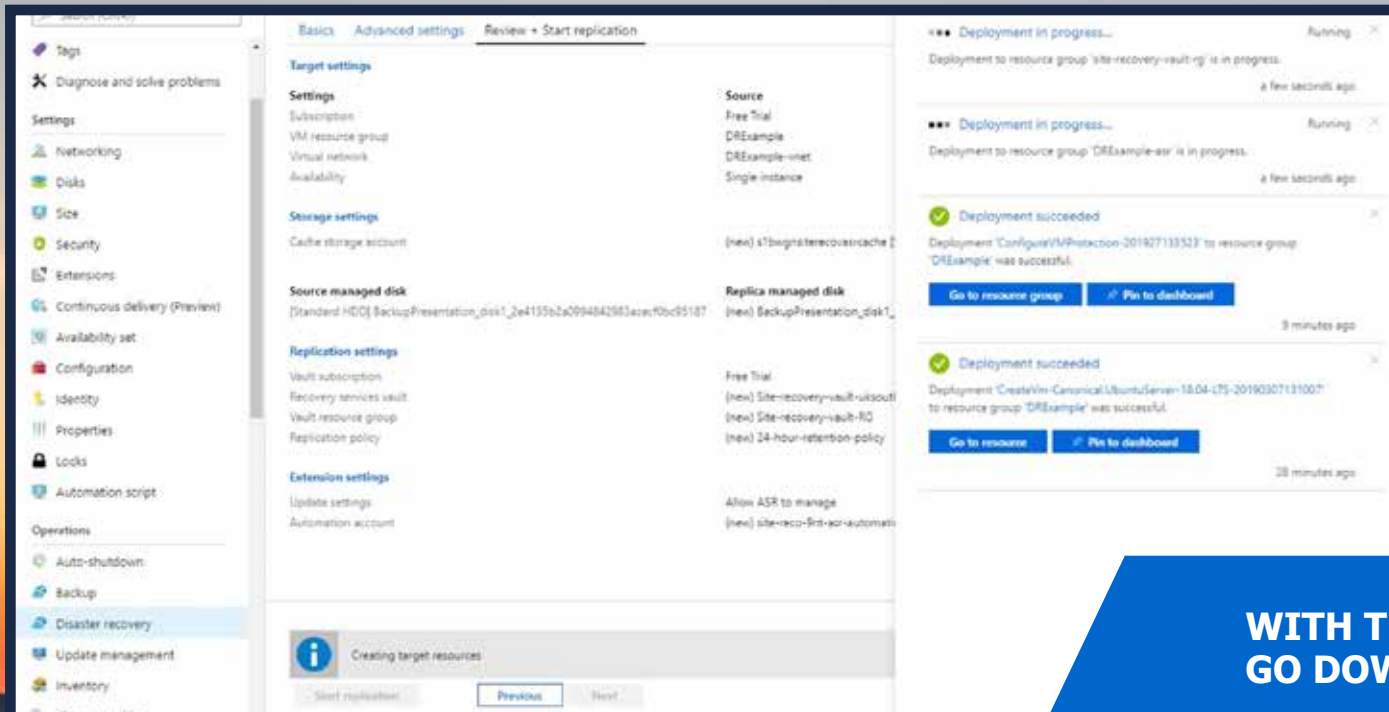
Tags
Diagnose and solve problems
Settings
Networking
Disks
Size
Security
Extensions
Continuous delivery (Preview)
Availability set
Configuration
Identity
Properties
Locks
Automation script
Operations
Auto-shutdown
Backup
Disaster recovery
Update management
Inventory

Basics   Advanced settings   Review + Start replication

Target settings

| Settings | Source |
|---|---|
| Subscription | Free Trial |
| VM resource group | DRExample |
| Virtual network | DRExample-vnet |
| Availability | Single instance |

Storage settings
Cache storage account   (new) s1bwgnsiterecoveryscache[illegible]

Source managed disk   Replica managed disk
[Standard HDD] BackupPresentation_disk1_2e4155b2a0994842983acecf0bc95187   (new) BackupPresentation_disk1_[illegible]

Replication settings
Vault subscription   Free Trial
Recovery services vault   (new) Site-recovery-vault-uksouth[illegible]
Vault resource group   (new) Site-recovery-vault-RG
Replication policy   (new) 24-hour-retention-policy

Extension settings
Update settings   Allow ASR to manage
Automation account   (new) site-reco-9rt-asr-automati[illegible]

Creating target resources
Start replication   Previous   Next

Deployment in progress...   Running
Deployment to resource group 'site-recovery-vault-rg' is in progress.
a few seconds ago

Deployment in progress...   Running
Deployment to resource group 'DRExample-asr' is in progress.
a few seconds ago

Deployment succeeded
Deployment 'ConfigureVMProtection-201927133523' to resource group 'DRExample' was successful.
Go to resource group   Pin to dashboard
9 minutes ago

Deployment succeeded
Deployment 'CreateVm-Canonical.UbuntuServer-18.04-LTS-20190307131007' to resource group 'DRExample' was successful.
Go to resource   Pin to dashboard
28 minutes ago

WITH T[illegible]
GO DOW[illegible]